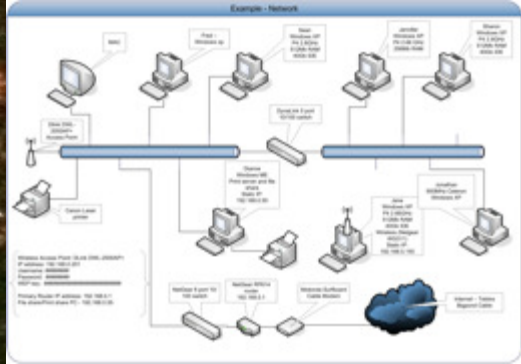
Example - Network

MAC

Fred – Windows xp

Sean
Windows XP
P4 2.8GHz
512Mb RAM
80Gb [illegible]

Jennifer
Windows XP
P4 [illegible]
256Mb RAM
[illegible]

Sharon
Windows XP
P4 2.8GHz
512Mb RAM
80Gb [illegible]

Dlink DWL-2000AP+
Access Point

Dynal.ink 8 port
10/100 switch

Dianne
Windows ME
Print server and file share
Static IP
192.168.0.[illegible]

Jane
Windows XP
P4 2.8GHz
512Mb RAM
80Gb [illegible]
Wireless (Netgear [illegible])
Static IP
192.168.0.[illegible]

Jonathan
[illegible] Celeron
Windows XP

Canon Laser printer

Wireless Access Point: DLink DWL-2000AP+
IP address: 192.168.0.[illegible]
Username: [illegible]
Password: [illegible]
WEP key: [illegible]

Primary Router IP address: 192.168.0.1
File share/Print share PC: 192.168.0.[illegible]

NetGear 8 port 10/100 switch

NetGear RP614 router
192.168.0.1

Motorola Surfboard Cable Modem

Internet – Telstra Bigpond Cable